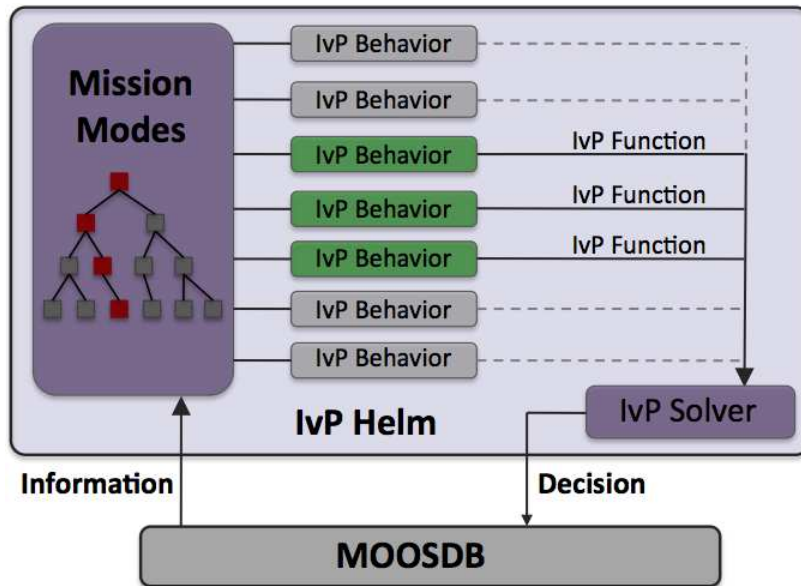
Mission Modes

IvP Behavior

IvP Behavior

IvP Behavior

IvP Function

IvP Behavior

IvP Function

IvP Behavior

IvP Function

IvP Behavior

IvP Behavior

IvP Helm

IvP Solver

Information

Decision

MOOSDB